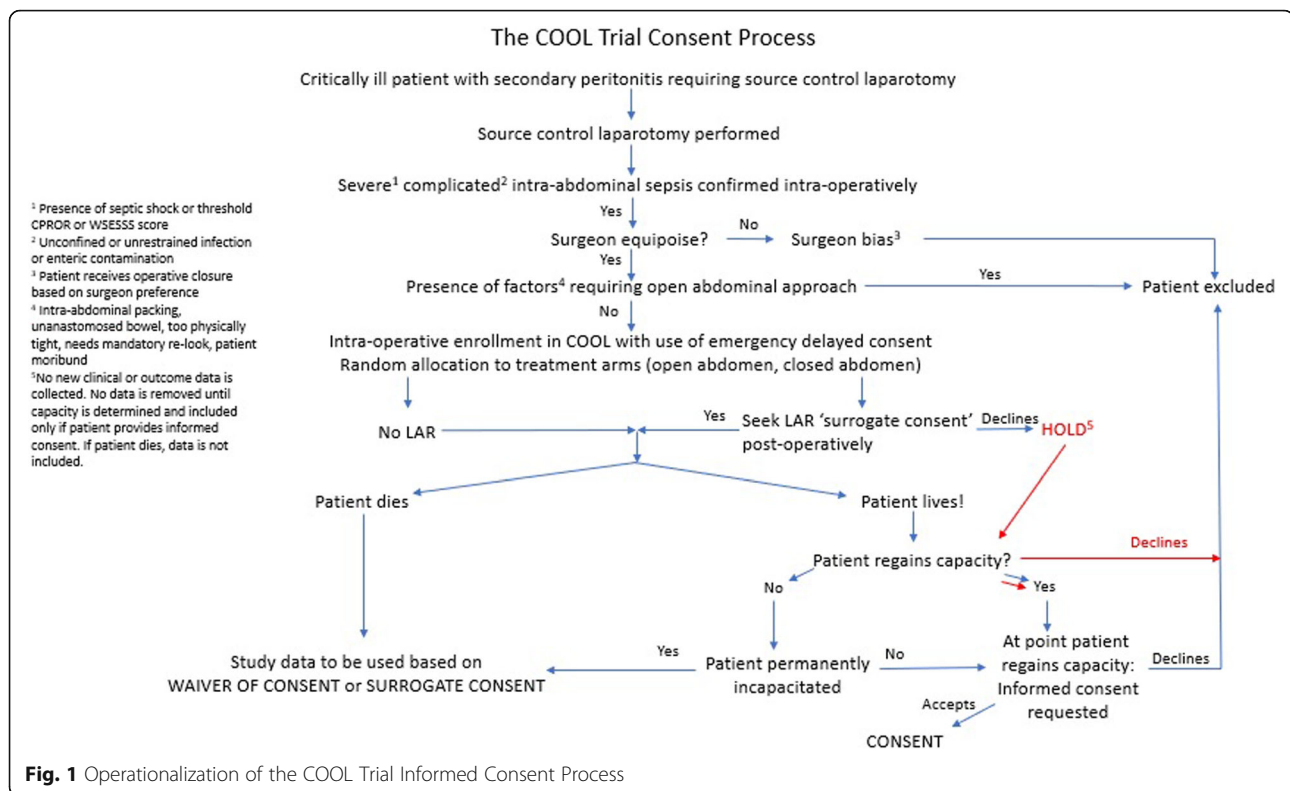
The COOL Trial Consent Process

Critically ill patient with secondary peritonitis requiring source control laparotomy

Source control laparotomy performed

Severe$^1$ complicated$^2$ intra-abdominal sepsis confirmed intra-operatively

$^1$ Presence of septic shock or threshold CPROR or WSESSS score
$^2$ Unconfined or unrestrained infection or enteric contamination
$^3$ Patient receives operative closure based on surgeon preference
$^4$ Intra-abdominal packing, unanastomosed bowel, too physically tight, needs mandatory re-look, patient moribund
$^5$No new clinical or outcome data is collected. No data is removed until capacity is determined and included only if patient provides informed consent. If patient dies, data is not included.

Yes

Surgeon equipoise?

No

Surgeon bias$^3$

Yes

Presence of factors$^4$ requiring open abdominal approach

Yes

Patient excluded

No

Intra-operative enrollment in COOL with use of emergency delayed consent
Random allocation to treatment arms (open abdomen, closed abdomen)

No LAR

Yes

Seek LAR 'surrogate consent' post-operatively

Declines

HOLD$^5$

Patient dies

Patient lives!

Patient regains capacity?

Declines

No

Yes

Study data to be used based on WAIVER OF CONSENT or SURROGATE CONSENT

Yes

Patient permanently incapacitated

No

At point patient regains capacity: Informed consent requested

Declines

Accepts

CONSENT

Fig. 1 Operationalization of the COOL Trial Informed Consent Process